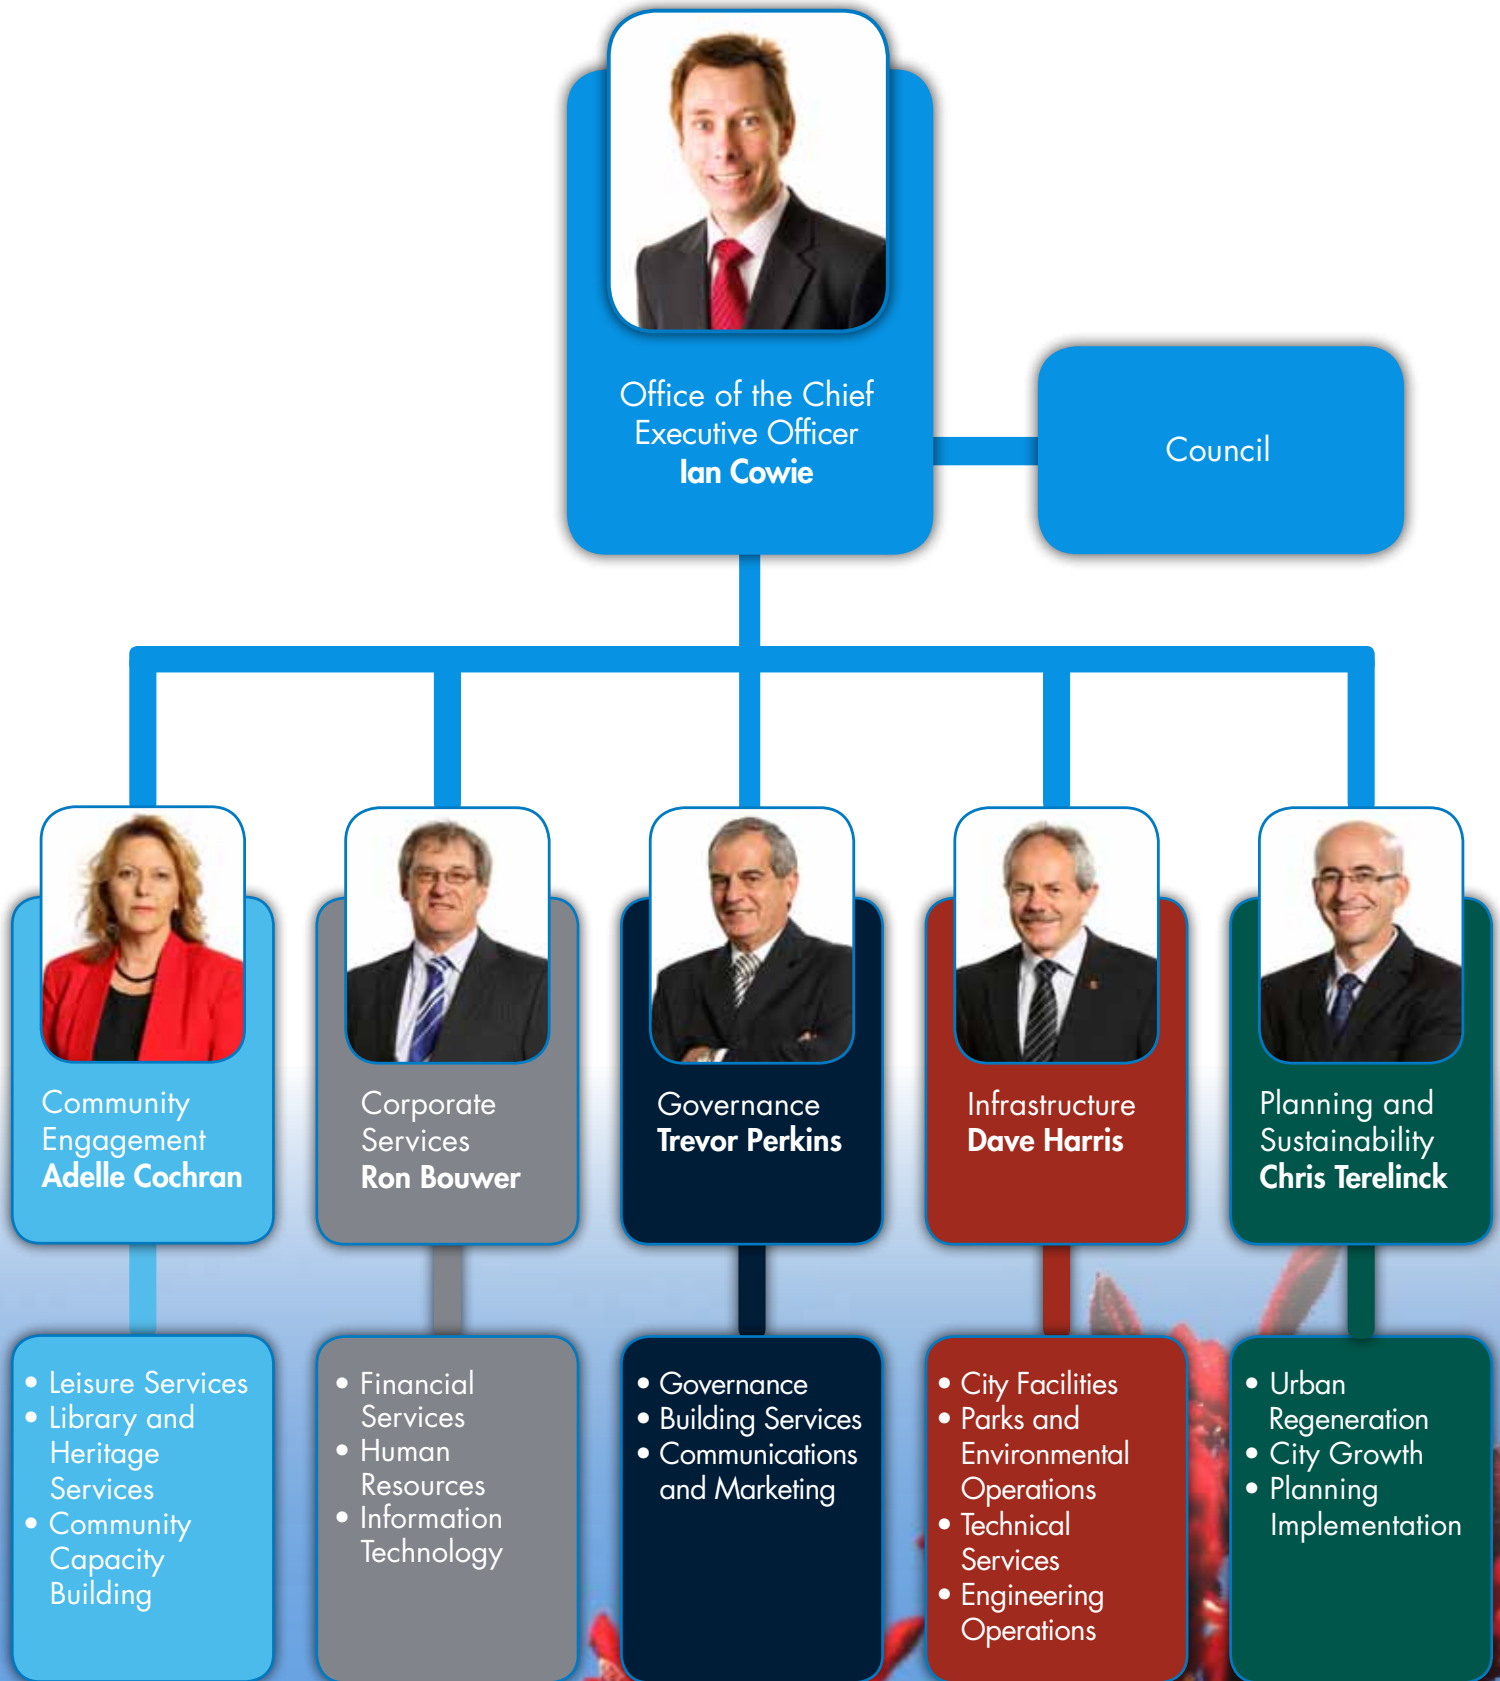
Office of the Chief Executive Officer
**Ian Cowie**

Council

Community Engagement
**Adelle Cochran**

Corporate Services
**Ron Bouwer**

Governance
**Trevor Perkins**

Infrastructure
**Dave Harris**

Planning and Sustainability
**Chris Terelinck**

- Leisure Services
- Library and Heritage Services
- Community Capacity Building

- Financial Services
- Human Resources
- Information Technology

- Governance
- Building Services
- Communications and Marketing

- City Facilities
- Parks and Environmental Operations
- Technical Services
- Engineering Operations

- Urban Regeneration
- City Growth
- Planning Implementation